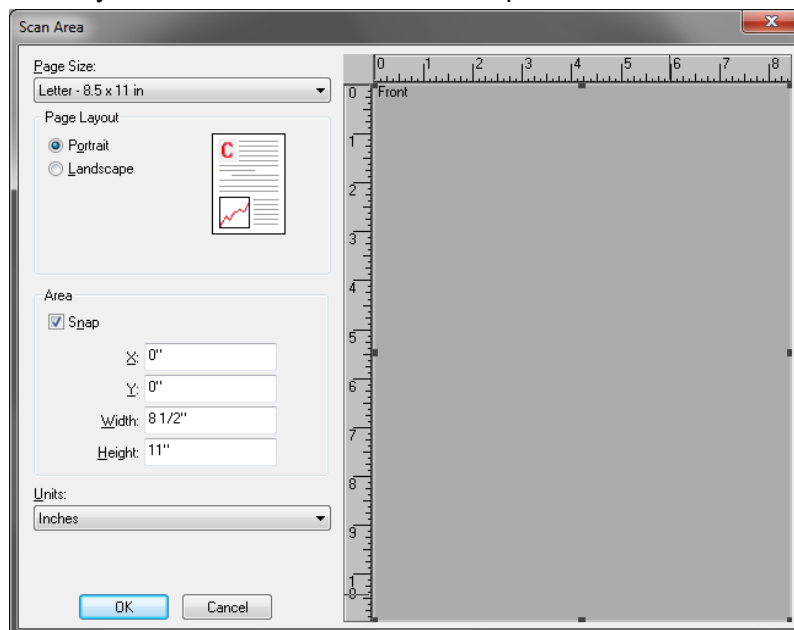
Scan Area

Page Size:
Letter - 8.5 x 11 in

Page Layout
Portrait
Landscape

C

Area
Snap
X: 0"
Y: 0"
Width: 8 1/2"
Height: 11"

Units:
Inches

OK
Cancel

0 1 2 3 4 5 6 7 8
0 Front
1
2
3
4
5
6
7
8
9
10